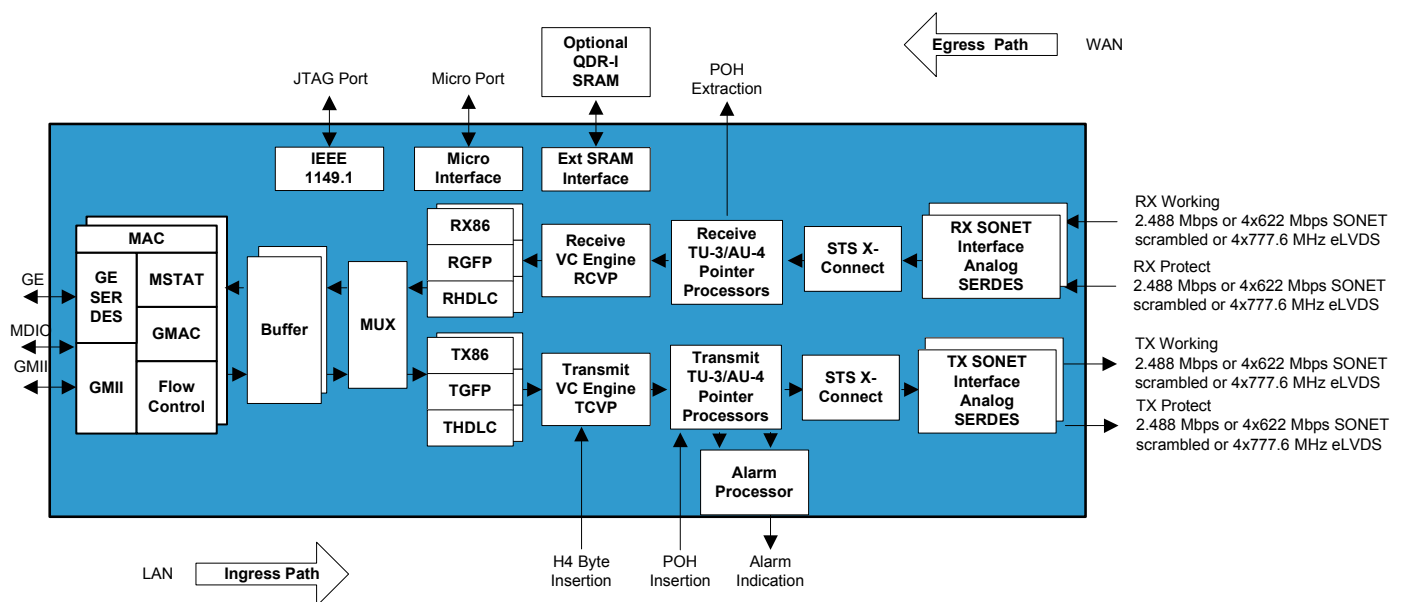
Optional QDR-I SRAM

Egress Path

WAN

JTAG Port

Micro Port

POH Extraction

IEEE 1149.1

Micro Interface

Ext SRAM Interface

MAC

GE SER DES

MSTAT

GMAC

GMII

Flow Control

Buffer

MUX

RX86

RGFP

RHDLC

TX86

TGFP

THDLC

Receive VC Engine RCVP

Receive TU-3/AU-4 Pointer Processors

STS X-Connect

RX SONET Interface Analog SERDES

RX Working
2.488 Mbps or 4x622 Mbps SONET scrambled or 4x777.6 MHz eLVDS

RX Protect
2.488 Mbps or 4x622 Mbps SONET scrambled or 4x777.6 MHz eLVDS

GE

MDIO

GMII

Transmit VC Engine TCVP

Transmit TU-3/AU-4 Pointer Processors

STS X-Connect

TX SONET Interface Analog SERDES

TX Working
2.488 Mbps or 4x622 Mbps SONET scrambled or 4x777.6 MHz eLVDS

TX Protect
2.488 Mbps or 4x622 Mbps SONET scrambled or 4x777.6 MHz eLVDS

Alarm Processor

LAN

Ingress Path

H4 Byte Insertion

POH Insertion

Alarm Indication